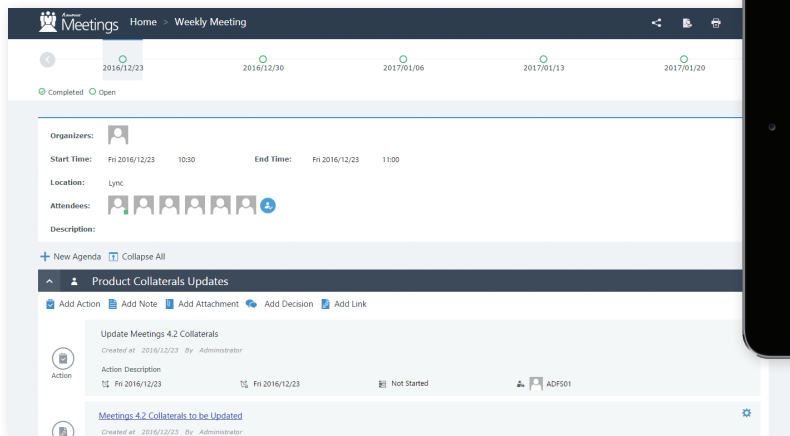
Meetings Home > Weekly Meeting

2016/12/23 2016/12/30 2017/01/06 2017/01/13 2017/01/20

Completed Open

Organizers:

Start Time: Fri 2016/12/23 10:30 End Time: Fri 2016/12/23 11:00

Location: Lync

Attendees:

Description:

New Agenda Collapse All

Product Collaterals Updates

Add Action Add Note Add Attachment Add Decision Add Link

Update Meetings 4.2 Collaterals

Created at 2016/12/23 By Administrator

Action

Action Description

Fri 2016/12/23 Fri 2016/12/23 Not Started ADFS01

Meetings 4.2 Collaterals to be Updated

Created at 2016/12/23 By Administrator